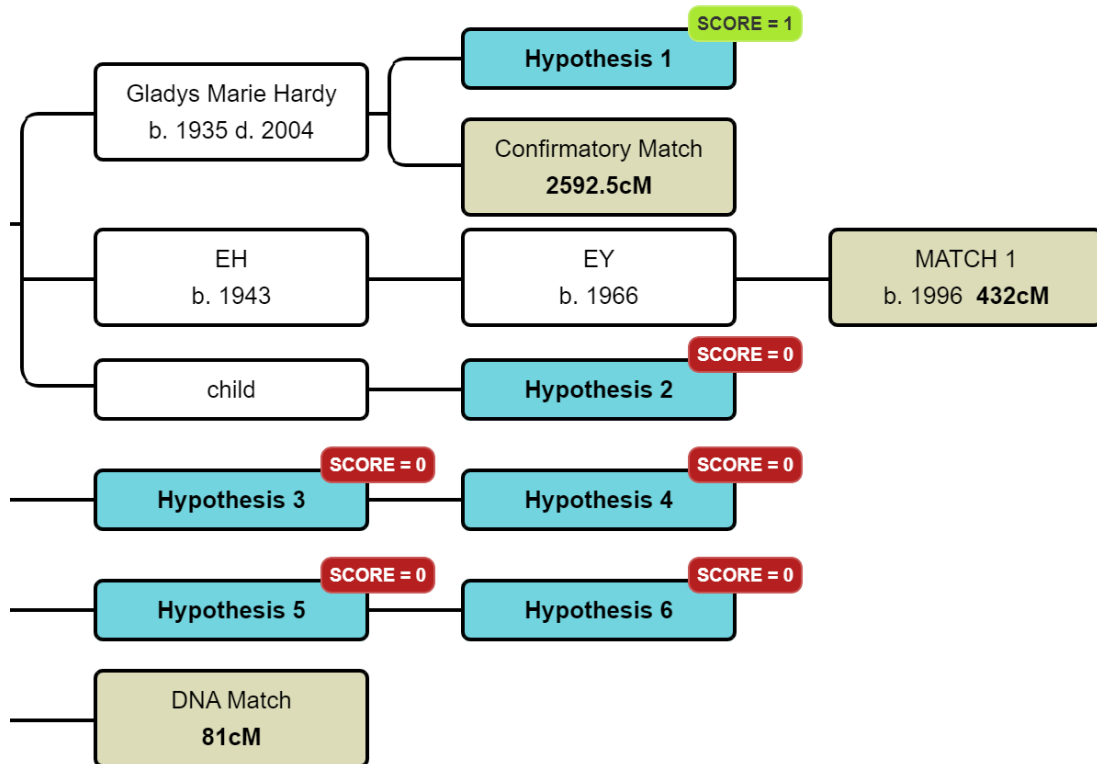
Gladys Marie Hardy
b. 1935 d. 2004

SCORE = 1
Hypothesis 1

Confirmatory Match
2592.5cM

EH
b. 1943

EY
b. 1966

MATCH 1
b. 1996 432cM

child

SCORE = 0
Hypothesis 2

SCORE = 0
Hypothesis 3

SCORE = 0
Hypothesis 4

SCORE = 0
Hypothesis 5

SCORE = 0
Hypothesis 6

DNA Match
81cM